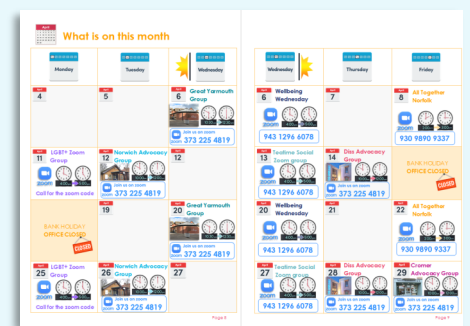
April

What is on this month

| Monday | Tuesday | Wednesday |
|---|---|---|
| 4 | 5 | 6 Great Yarmouth Group. Join us on zoom 373 225 4819 |
| 11 LGBT+ Zoom Group. zoom. Call for the zoom code | 12 Norwich Advocacy Group. Join us on zoom 373 225 4819 | 13 |
| BANK HOLIDAY OFFICE CLOSED. CLOSED | 19 | 20 Great Yarmouth Group. Join us on zoom 373 225 4819 |
| 25 LGBT+ Zoom Group. zoom. Call for the zoom code | 26 Norwich Advocacy Group. Join us on zoom 373 225 4819 | 27 |

Page 8

| Wednesday | Thursday | Friday |
|---|---|---|
| 6 Wellbeing Wednesday. zoom 943 1296 6078 | 7 | 8 All Together Norfolk. zoom 930 9890 9337 |
| 13 Teatime Social Zoom group. zoom 943 1296 6078 | 14 Diss Advocacy Group. Join us on zoom 373 225 4819 | BANK HOLIDAY OFFICE CLOSED. CLOSED |
| 20 Wellbeing Wednesday. zoom 943 1296 6078 | 21 | 22 All Together Norfolk. zoom 930 9890 9337 |
| 27 Teatime Social Zoom group. zoom 943 1296 6078 | 28 Diss Advocacy Group. Join us on zoom 373 225 4819 | 29 Cromer Advocacy Group. Join us on zoom 373 225 4819 |

Page 9